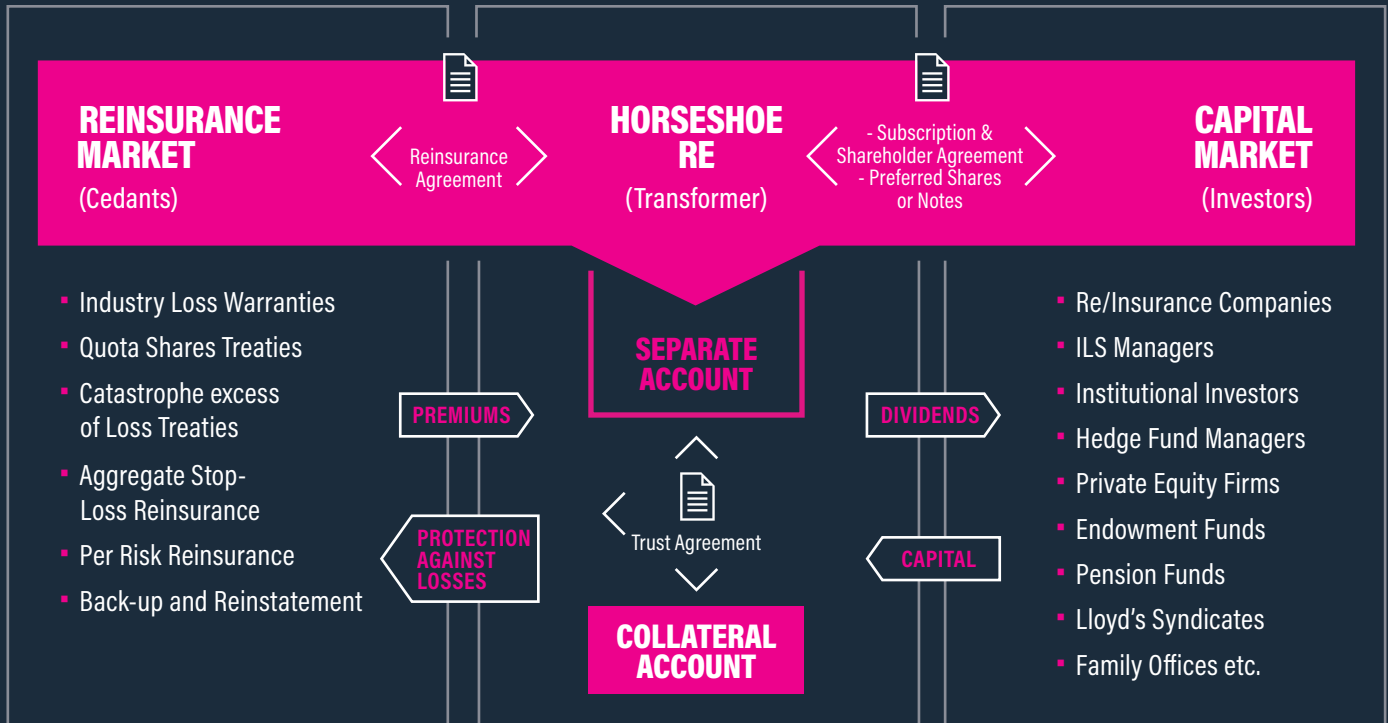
REINSURANCE MARKET
(Cedants)

Reinsurance Agreement

HORSESHOE RE
(Transformer)

- Subscription & Shareholder Agreement
- Preferred Shares or Notes

CAPITAL MARKET
(Investors)

- Industry Loss Warranties
- Quota Shares Treaties
- Catastrophe excess of Loss Treaties
- Aggregate Stop-Loss Reinsurance
- Per Risk Reinsurance
- Back-up and Reinstatement

PREMIUMS

PROTECTION AGAINST LOSSES

SEPARATE ACCOUNT

Trust Agreement

COLLATERAL ACCOUNT

DIVIDENDS

CAPITAL

- Re/Insurance Companies
- ILS Managers
- Institutional Investors
- Hedge Fund Managers
- Private Equity Firms
- Endowment Funds
- Pension Funds
- Lloyd's Syndicates
- Family Offices etc.